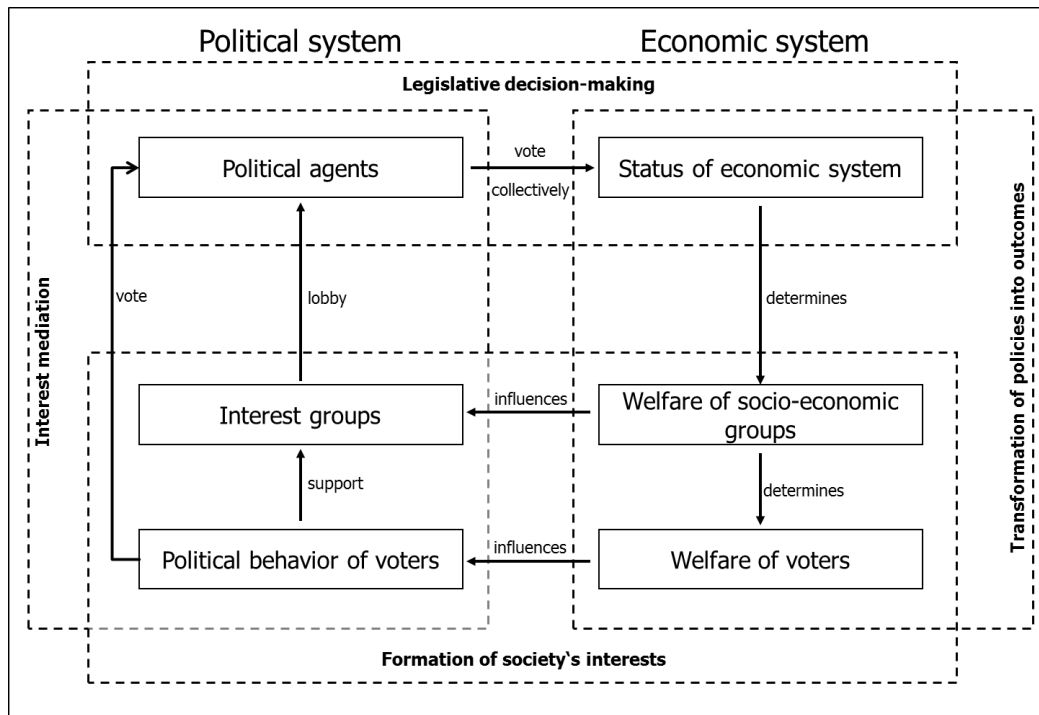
Political system

Economic system

Legislative decision-making

Interest mediation

Transformation of policies into outcomes

Political agents

vote

collectively

Status of economic system

vote

lobby

determines

Interest groups

influences

Welfare of socio-economic groups

support

determines

Political behavior of voters

influences

Welfare of voters

Formation of society`s interests